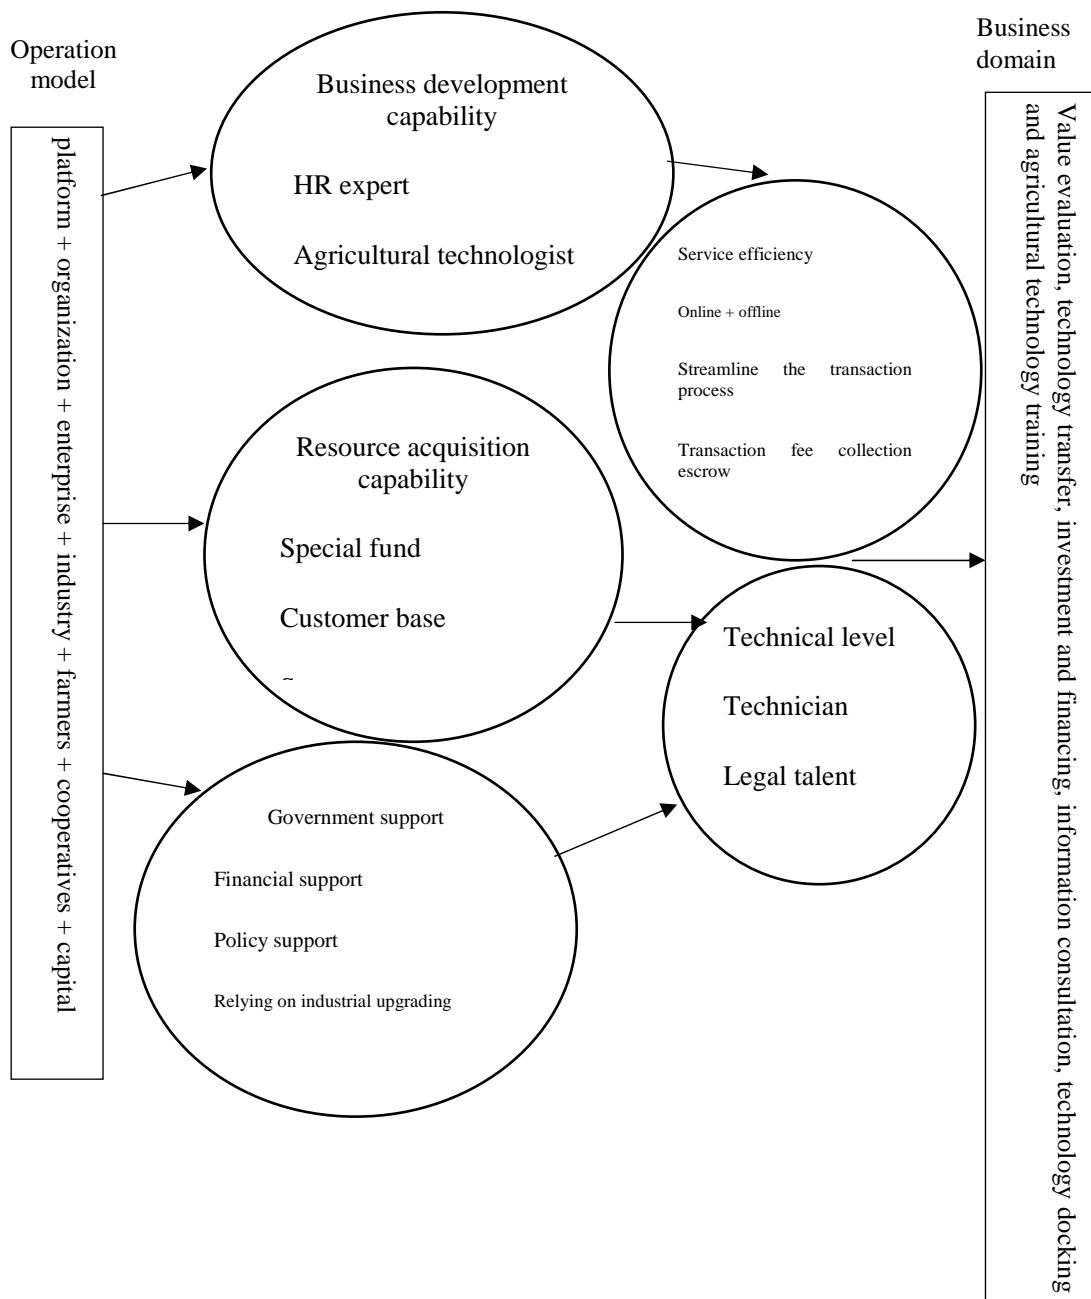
Operation model

platform + organization + enterprise + industry + farmers + cooperatives + capital

Business development capability

HR expert

Agricultural technologist

Service efficiency

Online + offline

Streamline the transaction process

Transaction fee collection escrow

Resource acquisition capability

Special fund

Customer base

Technical level

Technician

Legal talent

Government support

Financial support

Policy support

Relying on industrial upgrading

Business domain

Value evaluation, technology transfer, investment and financing, information consultation, technology docking and agricultural technology training